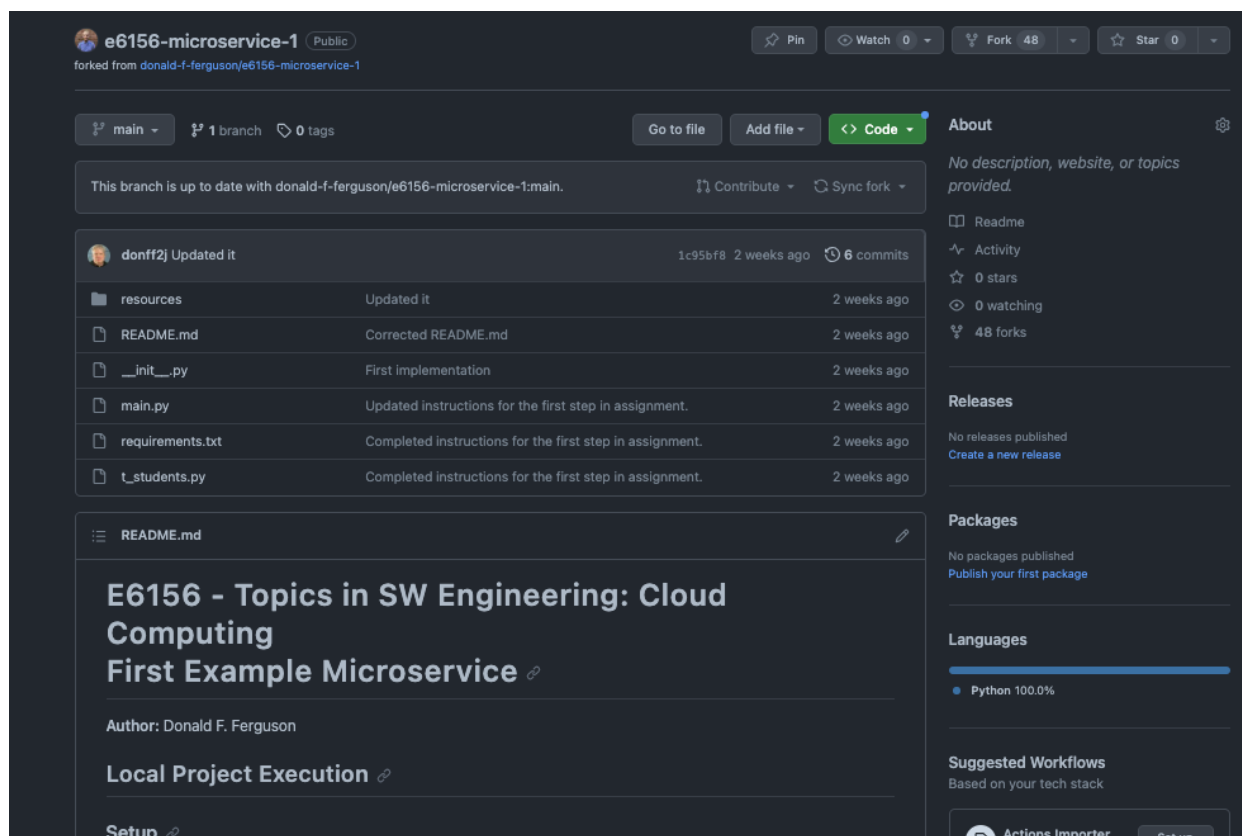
e6156-microservice-1 Public
forked from donald-f-ferguson/e6156-microservice-1

Pin Watch 0 Fork 48 Star 0

main 1 branch 0 tags Go to file Add file Code

This branch is up to date with donald-f-ferguson/e6156-microservice-1:main. Contribute Sync fork

donff2j Updated it 1c95bf8 2 weeks ago 6 commits

| | | |
|---|---|---|
| resources | Updated it | 2 weeks ago |
| README.md | Corrected README.md | 2 weeks ago |
| \_\_init\_\_.py | First implementation | 2 weeks ago |
| main.py | Updated instructions for the first step in assignment. | 2 weeks ago |
| requirements.txt | Completed instructions for the first step in assignment. | 2 weeks ago |
| t_students.py | Completed instructions for the first step in assignment. | 2 weeks ago |

README.md

E6156 - Topics in SW Engineering: Cloud Computing
First Example Microservice

Author: Donald F. Ferguson

Local Project Execution

Setup

About
No description, website, or topics provided.
Readme
Activity
0 stars
0 watching
48 forks

Releases
No releases published
Create a new release

Packages
No packages published
Publish your first package

Languages
Python 100.0%

Suggested Workflows
Based on your tech stack

Actions Importer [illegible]